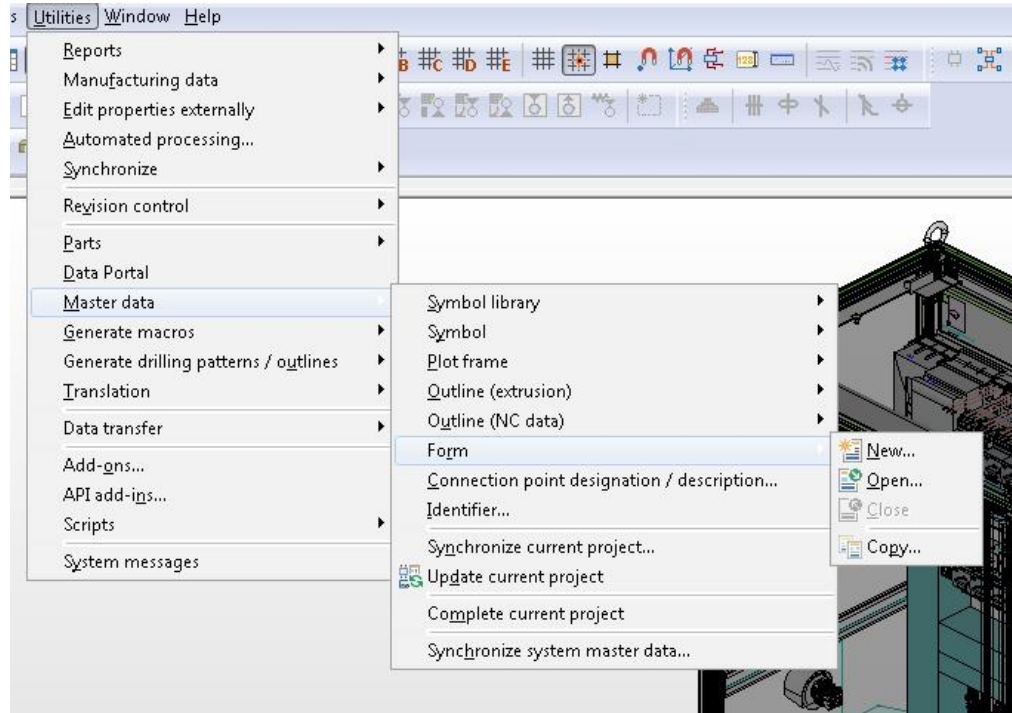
s Utilities Window Help

Reports
Manufacturing data
Edit properties externally
Automated processing...
Synchronize
Revision control
Parts
Data Portal
Master data
Generate macros
Generate drilling patterns / outlines
Translation
Data transfer
Add-ons...
API add-ins...
Scripts
System messages

Symbol library
Symbol
Plot frame
Outline (extrusion)
Outline (NC data)
Form
Connection point designation / description...
Identifier...
Synchronize current project...
Update current project
Complete current project
Synchronize system master data...

New...
Open...
Close
Copy...